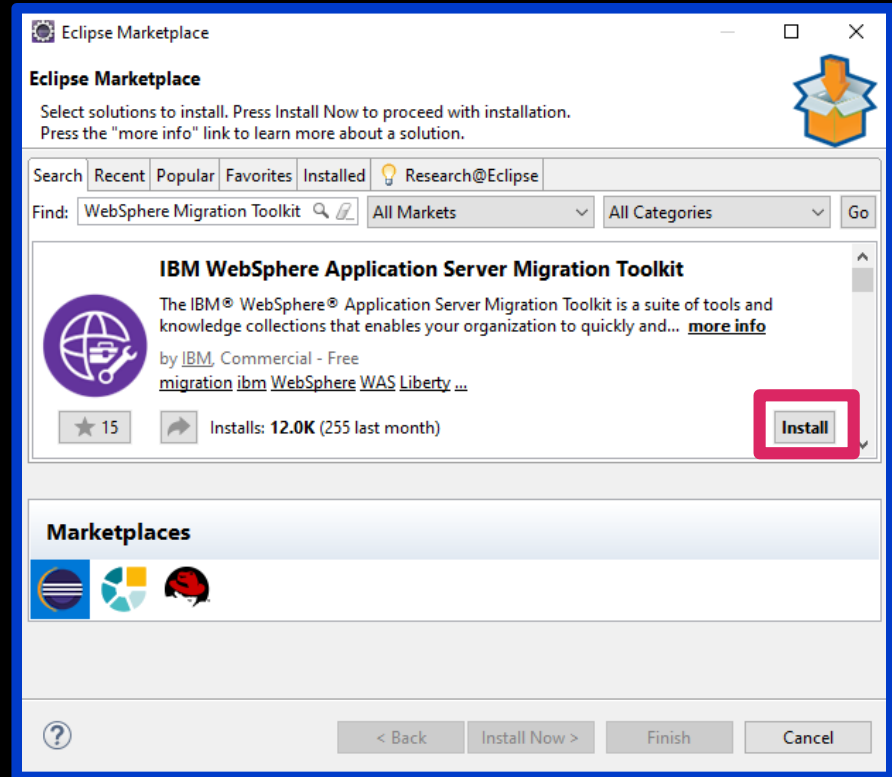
Eclipse Marketplace

Eclipse Marketplace

Select solutions to install. Press Install Now to proceed with installation.
Press the "more info" link to learn more about a solution.

Search | Recent | Popular | Favorites | Installed | Research@Eclipse

Find: WebSphere Migration Toolkit | All Markets | All Categories | Go

IBM WebSphere Application Server Migration Toolkit

The IBM® WebSphere® Application Server Migration Toolkit is a suite of tools and knowledge collections that enables your organization to quickly and... more info

by IBM, Commercial - Free

migration ibm WebSphere WAS Liberty ...

15

Installs: 12.0K (255 last month)

Install

Marketplaces

< Back | Install Now > | Finish | Cancel